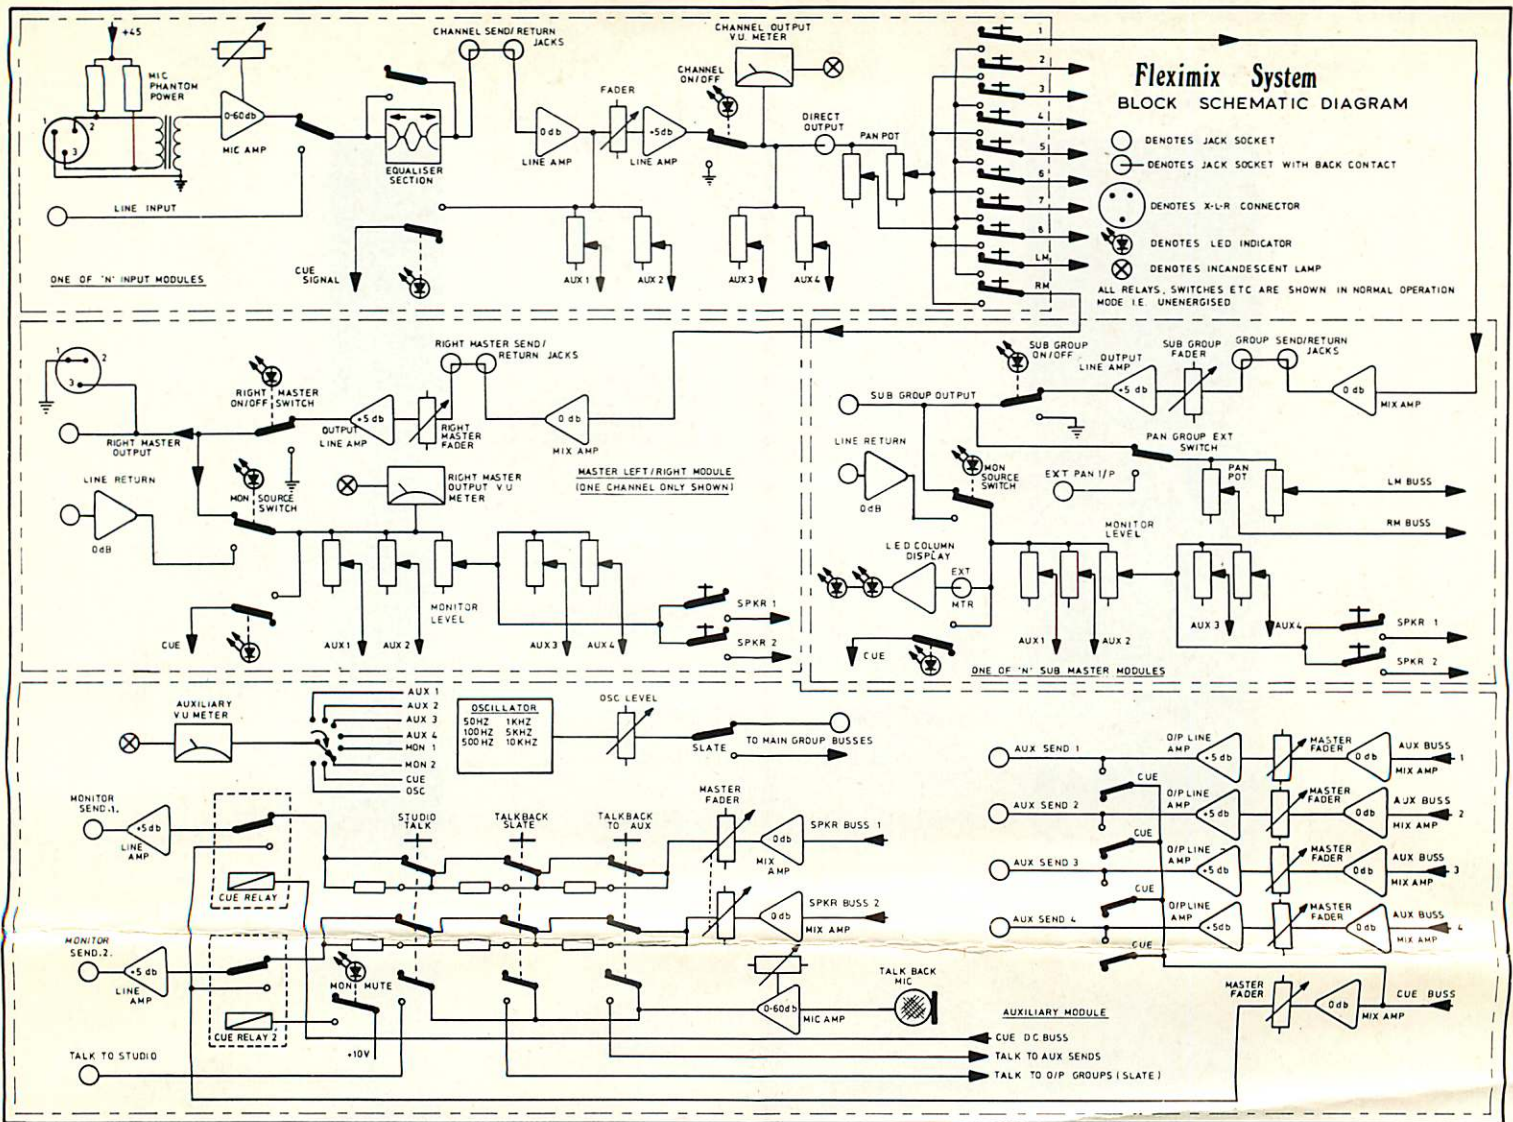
Fleximix System
BLOCK SCHEMATIC DIAGRAM

DENOTES JACK SOCKET
DENOTES JACK SOCKET WITH BACK CONTACT
DENOTES X-L-R CONNECTOR
DENOTES LED INDICATOR
DENOTES INCANDESCENT LAMP
ALL RELAYS, SWITCHES ETC ARE SHOWN IN NORMAL OPERATION MODE I.E. UNENERGISED

+45
1 2 3
MIC PHANTOM POWER
0-60db
MIC AMP
LINE INPUT
CHANNEL SEND/RETURN JACKS
EQUALISER SECTION
0db
LINE AMP
FADER
+5db
LINE AMP
CHANNEL OUTPUT V.U. METER
CHANNEL ON/OFF
DIRECT OUTPUT
PAN POT
CUE SIGNAL
AUX 1
AUX 2
AUX 3
AUX 4
1 2 3 4 5 6 7 8 LM RM
ONE OF 'N' INPUT MODULES

RIGHT MASTER SEND/RETURN JACKS
RIGHT MASTER ON/OFF SWITCH
+5db
OUTPUT LINE AMP
RIGHT MASTER FADER
0db
MIX AMP
RIGHT MASTER OUTPUT
LINE RETURN
0dB
MON SOURCE SWITCH
RIGHT MASTER OUTPUT V.U. METER
MASTER LEFT/RIGHT MODULE (ONE CHANNEL ONLY SHOWN)
MONITOR LEVEL
CUE
AUX1
AUX 2
AUX3
AUX4
SPKR 1
SPKR 2

SUB GROUP ON/OFF
OUTPUT LINE AMP
SUB GROUP FADER
GROUP SEND/RETURN JACKS
+5db
0db
MIX AMP
SUB GROUP OUTPUT
LINE RETURN
0dB
MON SOURCE SWITCH
PAN GROUP EXT SWITCH
EXT PAN I/P
PAN POT
LM BUSS
RM BUSS
MONITOR LEVEL
LED COLUMN DISPLAY
EXT MTR
CUE
AUX 1
AUX 2
AUX 3
AUX4
SPKR 1
SPKR 2
ONE OF 'N' SUB MASTER MODULES

AUXILIARY VU METER
AUX 1
AUX 2
AUX 3
AUX 4
MON 1
MON 2
CUE
OSC
OSCILLATOR
| 50HZ | 1KHZ |
| 100HZ | 5KHZ |
| 500HZ | 10KHZ |
OSC LEVEL
SLATE
TO MAIN GROUP BUSSES
MONITOR SEND.1.
+5db
LINE AMP
CUE RELAY
STUDIO TALK
TALKBACK SLATE
TALKBACK TO AUX
MASTER FADER
0db
MIX AMP
SPKR BUSS 1
SPKR BUSS 2
0db
MIX AMP
MONITOR SEND.2.
+5db
LINE AMP
CUE RELAY 2
MON MUTE
+10V
0-60db
MIC AMP
TALK BACK MIC
TALK TO STUDIO
AUXILIARY MODULE
CUE DC BUSS
TALK TO AUX SENDS
TALK TO O/P GROUPS (SLATE)
AUX SEND 1
AUX SEND 2
AUX SEND 3
AUX SEND 4
CUE
O/P LINE AMP
+5db
MASTER FADER
0db
AUX BUSS
MIX AMP
1 2 3 4
MASTER FADER
0db
MIX AMP
CUE BUSS